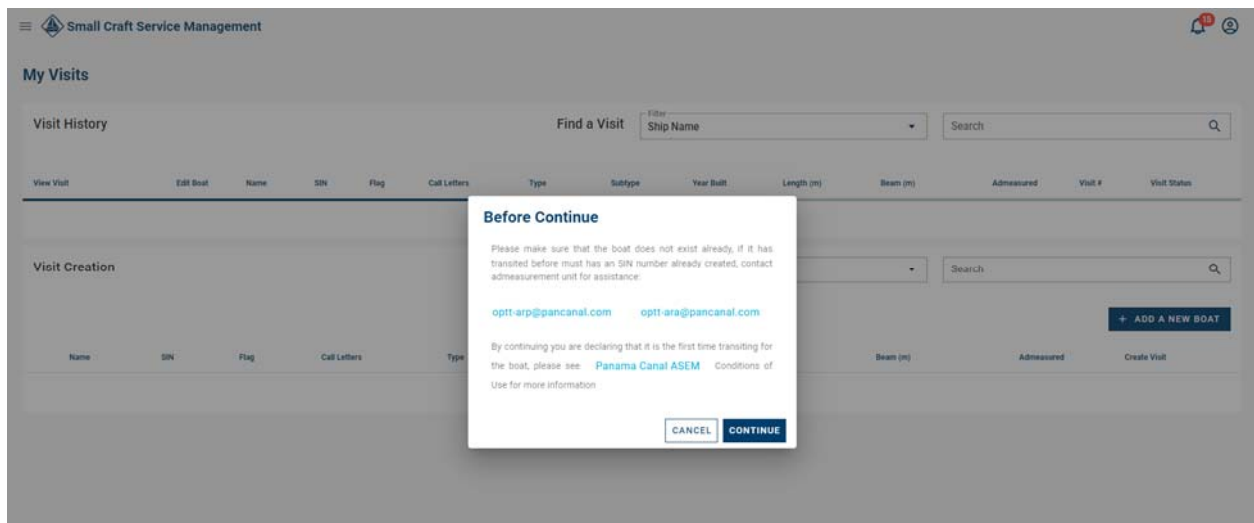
Small Craft Service Management

15

My Visits

Visit History

Find a Visit

Filter
Ship Name

Search

| View Visit | Edit Boat | Name | SIN | Flag | Call Letters | Type | Subtype | Year Built | Length (m) | Beam (m) | Admeasured | Visit # | Visit Status |
|---|---|---|---|---|---|---|---|---|---|---|---|---|---|

Visit Creation

Search

+ ADD A NEW BOAT

| Name | SIN | Flag | Call Letters | Type | Beam (m) | Admeasured | Create Visit |
|---|---|---|---|---|---|---|---|

Before Continue

Please make sure that the boat does not exist already, if it has transited before must has an SIN number already created, contact admeasurement unit for assistance:

optt-arp@pancanal.com optt-ara@pancanal.com

By continuing you are declaring that it is the first time transiting for the boat, please see Panama Canal ASEM Conditions of Use for more information

CANCEL CONTINUE